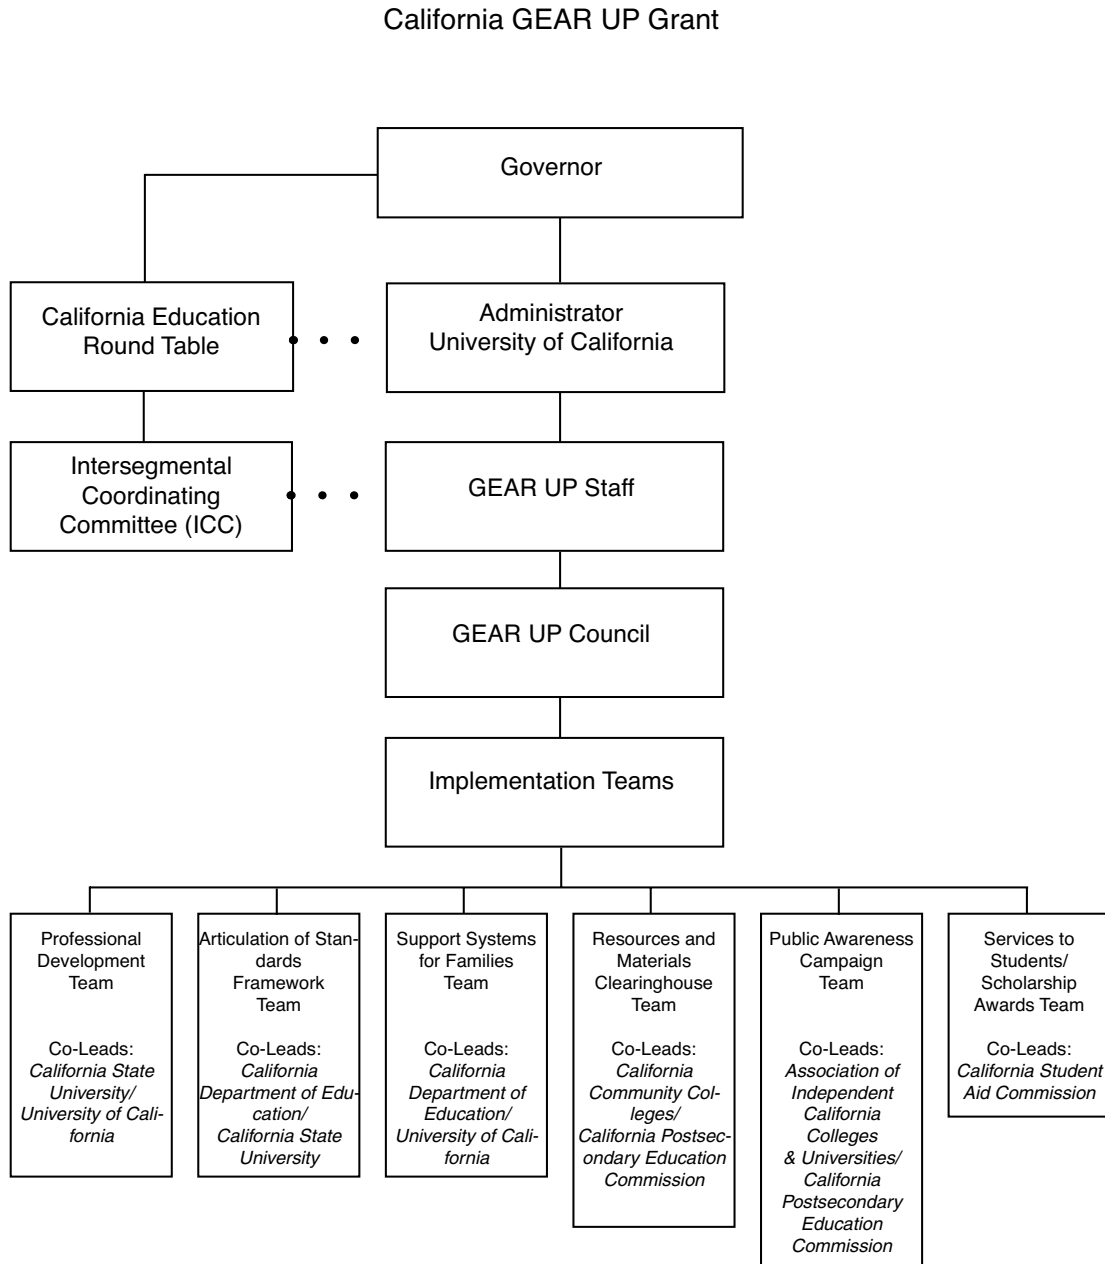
California GEAR UP Grant

Governor

California Education Round Table

Administrator University of California

Intersegmental Coordinating Committee (ICC)

GEAR UP Staff

GEAR UP Council

Implementation Teams

Professional Development Team

Co-Leads: *California State University/ University of California*

Articulation of Standards Framework Team

Co-Leads: *California Department of Education/ California State University*

Support Systems for Families Team

Co-Leads: *California Department of Education/ University of California*

Resources and Materials Clearinghouse Team

Co-Leads: *California Community Colleges/ California Postsecondary Education Commission*

Public Awareness Campaign Team

Co-Leads: *Association of Independent California Colleges & Universities/ California Postsecondary Education Commission*

Services to Students/ Scholarship Awards Team

Co-Leads: *California Student Aid Commission*